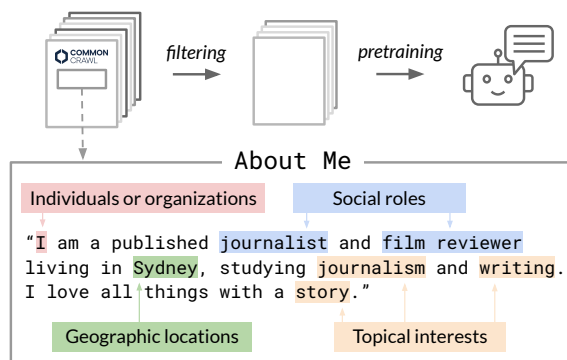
COMMON CRAWL

filtering

pretraining

About Me

Individuals or organizations

Social roles

"I am a published journalist and film reviewer living in Sydney, studying journalism and writing. I love all things with a story."

Geographic locations

Topical interests